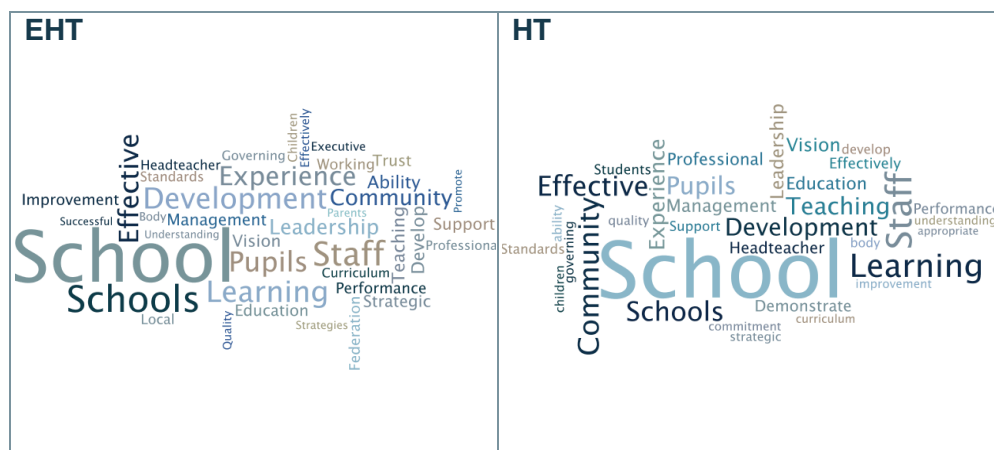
EHT

Children
Effectively
Executive
Governing
Headteacher
Working
Trust
Standards
Effective
Experience
Ability
Improvement
Development
Community
Promote
Successful
Body
Management
Parents
Support
Understanding
Leadership
Vision
Teaching
Develop
Professional
School
Pupils
Staff
Curriculum
Schools
Learning
Performance
Strategic
Education
Local
Strategies
Quality
Federation

HT

Leadership
Vision
develop
Professional
Effectively
Students
Experience
Effective
Pupils
Education
Staff
Performance
Management
Teaching
understanding
ability
quality
Support
Development
appropriate
Community
Standards
governing
Headteacher
body
children
School
Learning
improvement
Demonstrate
Schools
curriculum
commitment
strategic